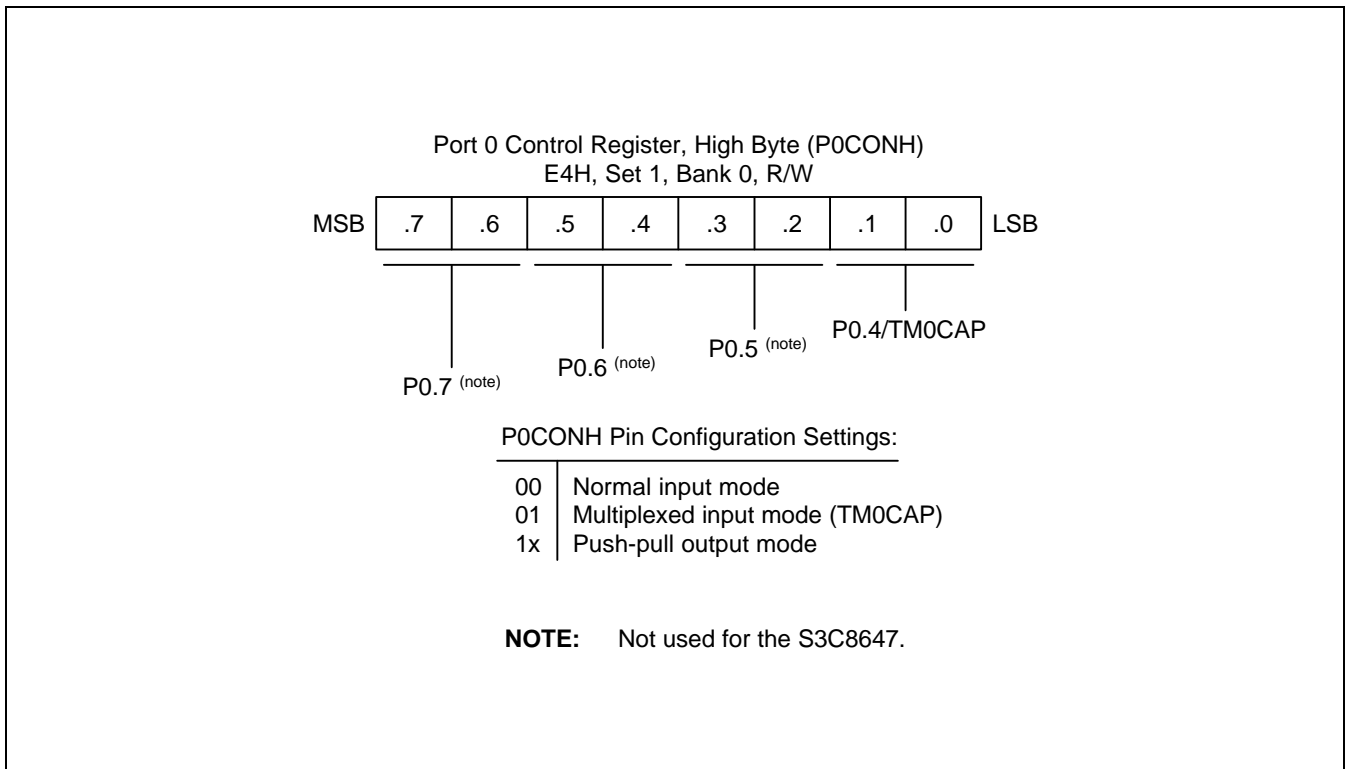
Port 0 Control Register, High Byte (P0CONH)
E4H, Set 1, Bank 0, R/W

MSB .7 .6 .5 .4 .3 .2 .1 .0 LSB

P0.4/TM0CAP

P0.5 (note)

P0.6 (note)

P0.7 (note)

P0CONH Pin Configuration Settings:

| | |
|---|---|
| 00 | Normal input mode |
| 01 | Multiplexed input mode (TM0CAP) |
| 1x | Push-pull output mode |

**NOTE:** Not used for the S3C8647.